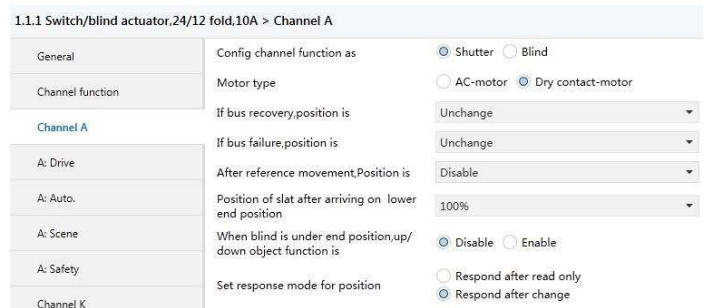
1.1.1 Switch/blind actuator,24/12 fold,10A > Channel A

General

Channel function

Channel A

A: Drive

A: Auto.

A: Scene

A: Safety

Channel K

Config channel function as
Shutter
Blind

Motor type
AC-motor
Dry contact-motor

If bus recovery,position is
Unchange

If bus failure,position is
Unchange

After reference movement,Position is
Disable

Position of slat after arriving on lower end position
100%

When blind is under end position,up/ down object function is
Disable
Enable

Set response mode for position
Respond after read only
Respond after change